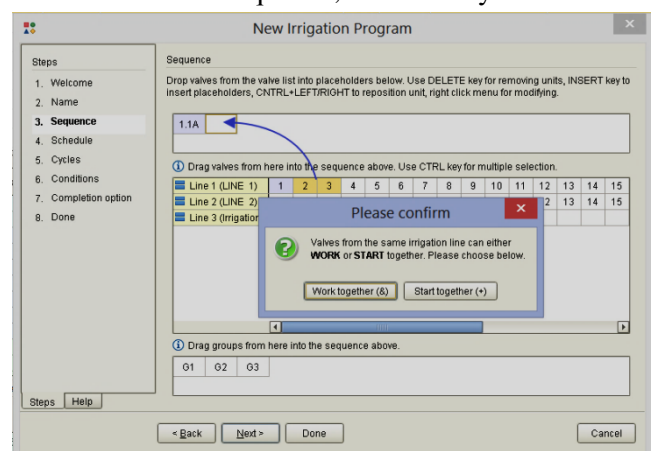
New Irrigation Program

Steps
1. Welcome
2. Name
3. Sequence
4. Schedule
5. Cycles
6. Conditions
7. Completion option
8. Done

Sequence

Drop valves from the valve list into placeholders below. Use DELETE key for removing units, INSERT key to insert placeholders, CNTRL+LEFT/RIGHT to reposition unit, right click menu for modifying.

1.1A

Drag valves from here into the sequence above. Use CTRL key for multiple selection.

| Line 1 (LINE 1) | 1 | 2 | 3 | 4 | 5 | 6 | 7 | 8 | 9 | 10 | 11 | 12 | 13 | 14 | 15 |
|---|---|---|---|---|---|---|---|---|---|---|---|---|---|---|---|
| Line 2 (LINE 2) | | | | | | | | | | | | 2 | 13 | 14 | 15 |
| Line 3 (Irrigation | | | | | | | | | | | | | | | |

Please confirm

Valves from the same irrigation line can either WORK or START together. Please choose below.

Work together (&)   Start together (+)

Drag groups from here into the sequence above.

G1 G2 G3

Steps Help

< Back   Next >   Done   Cancel